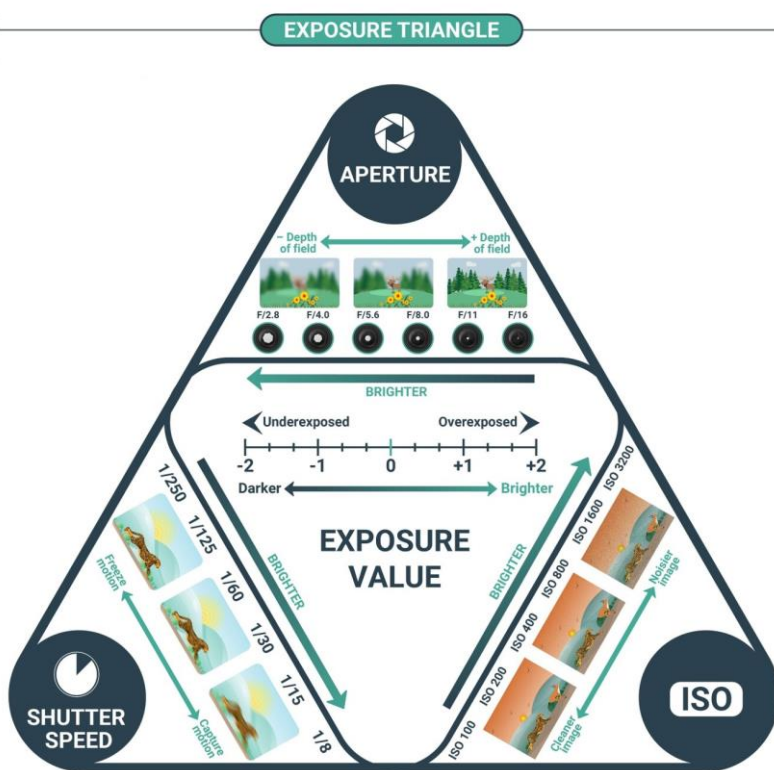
EXPOSURE TRIANGLE

APERTURE

– Depth of field

+ Depth of field

F/2.8 F/4.0 F/5.6 F/8.0 F/11 F/16

BRIGHTER

Underexposed

Overexposed

-2 -1 0 +1 +2

Darker

Brighter

EXPOSURE VALUE

1/250

1/125

1/60

1/30

1/15

1/8

Freeze motion

Capture motion

BRIGHTER

SHUTTER SPEED

BRIGHTER

ISO 3200

ISO 1600

ISO 800

ISO 400

ISO 200

ISO 100

Noisier image

Cleaner image

ISO